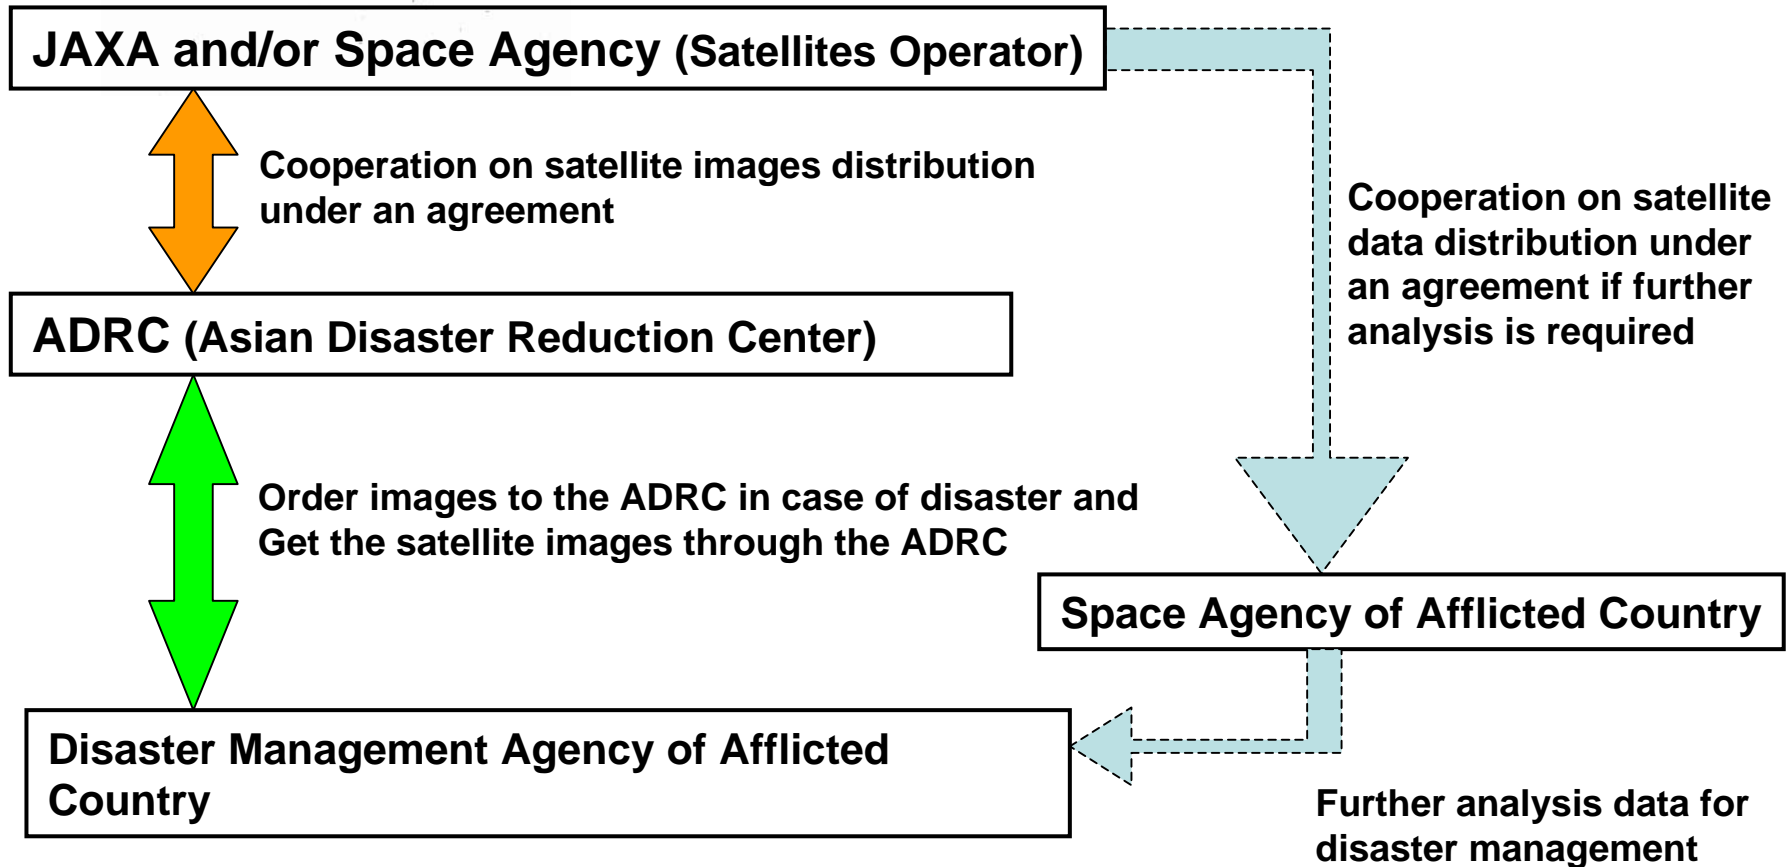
JAXA and/or Space Agency (Satellites Operator)

Cooperation on satellite images distribution under an agreement

Cooperation on satellite data distribution under an agreement if further analysis is required

ADRC (Asian Disaster Reduction Center)

Order images to the ADRC in case of disaster and Get the satellite images through the ADRC

Space Agency of Afflicted Country

Disaster Management Agency of Afflicted Country

Further analysis data for disaster management